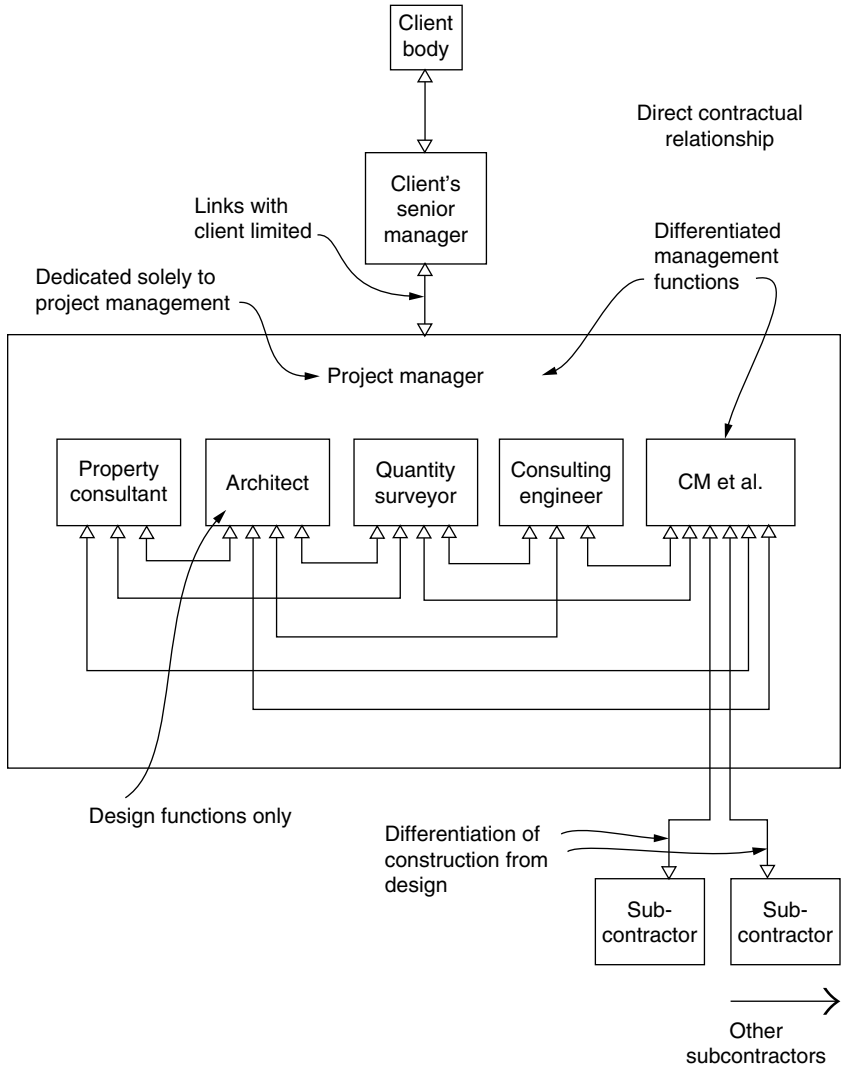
Client body

Direct contractual relationship

Client's senior manager

Links with client limited

Differentiated management functions

Dedicated solely to project management

Project manager

Property consultant

Architect

Quantity surveyor

Consulting engineer

CM et al.

Design functions only

Differentiation of construction from design

Subcontractor

Subcontractor

Other subcontractors